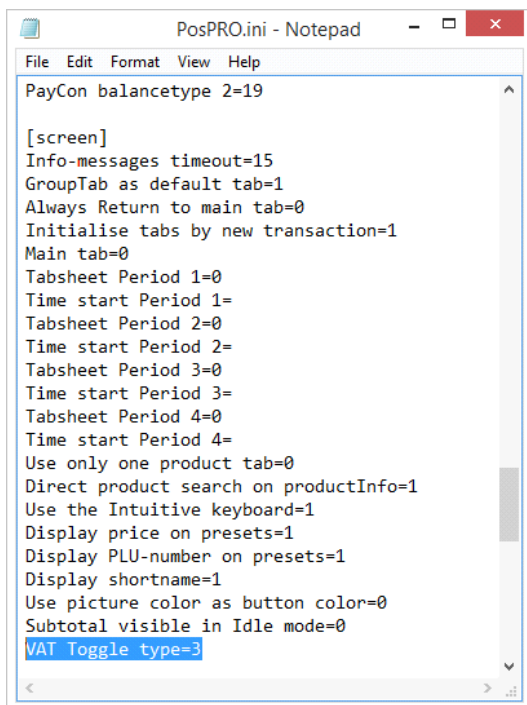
PosPRO.ini - Notepad

File Edit Format View Help

PayCon balancetype 2=19

[screen]
Info-messages timeout=15
GroupTab as default tab=1
Always Return to main tab=0
Initialise tabs by new transaction=1
Main tab=0
Tabsheet Period 1=0
Time start Period 1=
Tabsheet Period 2=0
Time start Period 2=
Tabsheet Period 3=0
Time start Period 3=
Tabsheet Period 4=0
Time start Period 4=
Use only one product tab=0
Direct product search on productInfo=1
Use the Intuitive keyboard=1
Display price on presets=1
Display PLU-number on presets=1
Display shortname=1
Use picture color as button color=0
Subtotal visible in Idle mode=0
VAT Toggle type=3